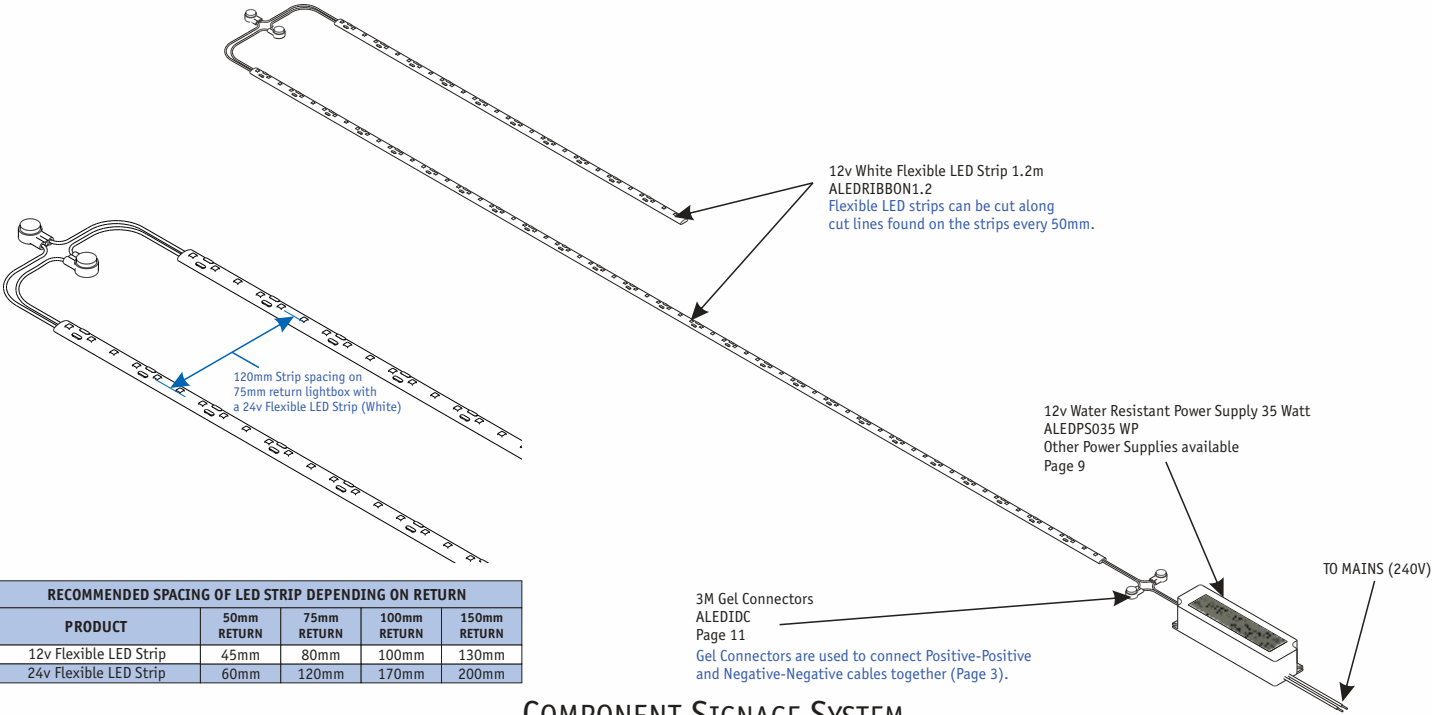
12v White Flexible LED Strip 1.2m
ALEDRIBBON1.2
Flexible LED strips can be cut along cut lines found on the strips every 50mm.

120mm Strip spacing on 75mm return lightbox with a 24v Flexible LED Strip (White)

12v Water Resistant Power Supply 35 Watt
ALEDPS035 WP
Other Power Supplies available
Page 9

TO MAINS (240V)

| RECOMMENDED SPACING OF LED STRIP DEPENDING ON RETURN | | | | |
|---|---|---|---|---|
| PRODUCT | 50mm RETURN | 75mm RETURN | 100mm RETURN | 150mm RETURN |
| 12v Flexible LED Strip | 45mm | 80mm | 100mm | 130mm |
| 24v Flexible LED Strip | 60mm | 120mm | 170mm | 200mm |

3M Gel Connectors
ALEDIDC
Page 11
Gel Connectors are used to connect Positive-Positive and Negative-Negative cables together (Page 3).

COMPONENT SIGNAGE SYSTEM